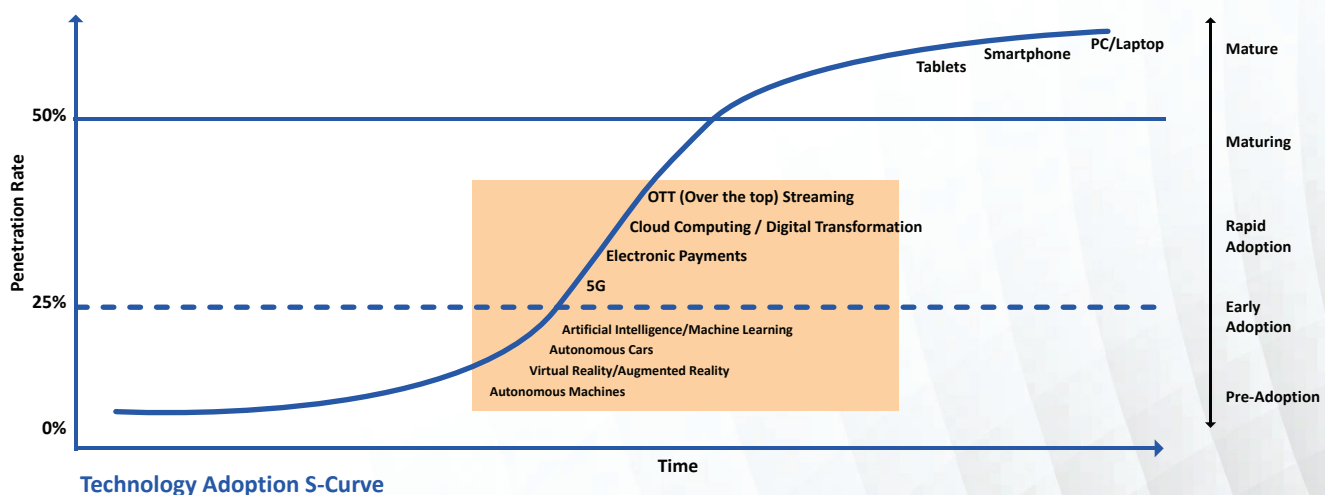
Penetration Rate

50%

25%

0%

PC/Laptop
Smartphone
Tablets

OTT (Over the top) Streaming
Cloud Computing / Digital Transformation
Electronic Payments
5G
Artificial Intelligence/Machine Learning
Autonomous Cars
Virtual Reality/Augmented Reality
Autonomous Machines

Mature

Maturing

Rapid Adoption

Early Adoption

Pre-Adoption

Time

Technology Adoption S-Curve